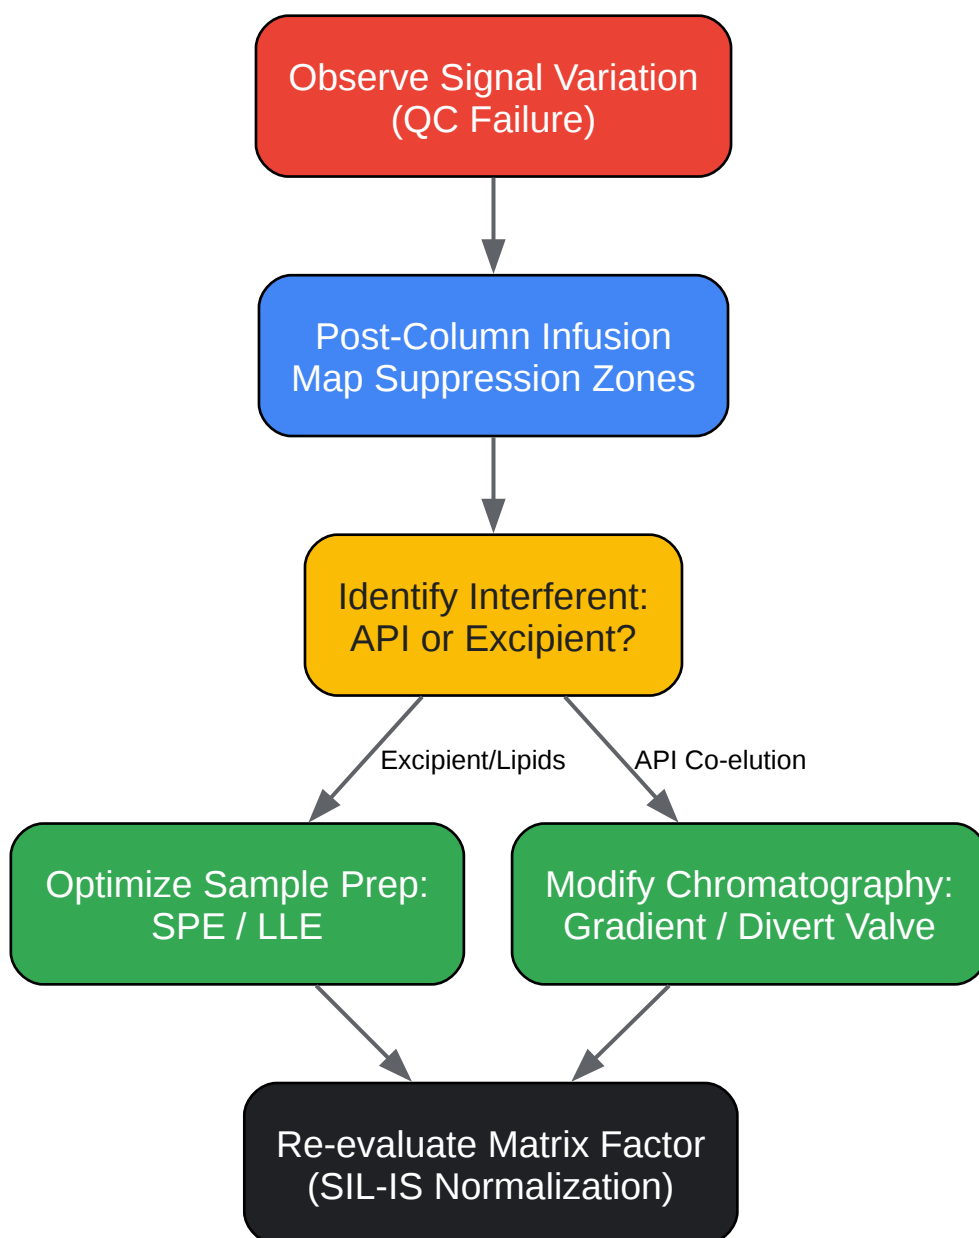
Observe Signal Variation
(QC Failure)

Post-Column Infusion
Map Suppression Zones

Identify Interferent:
API or Excipient?

Excipient/Lipids

API Co-elution

Optimize Sample Prep:
SPE / LLE

Modify Chromatography:
Gradient / Divert Valve

Re-evaluate Matrix Factor
(SIL-IS Normalization)